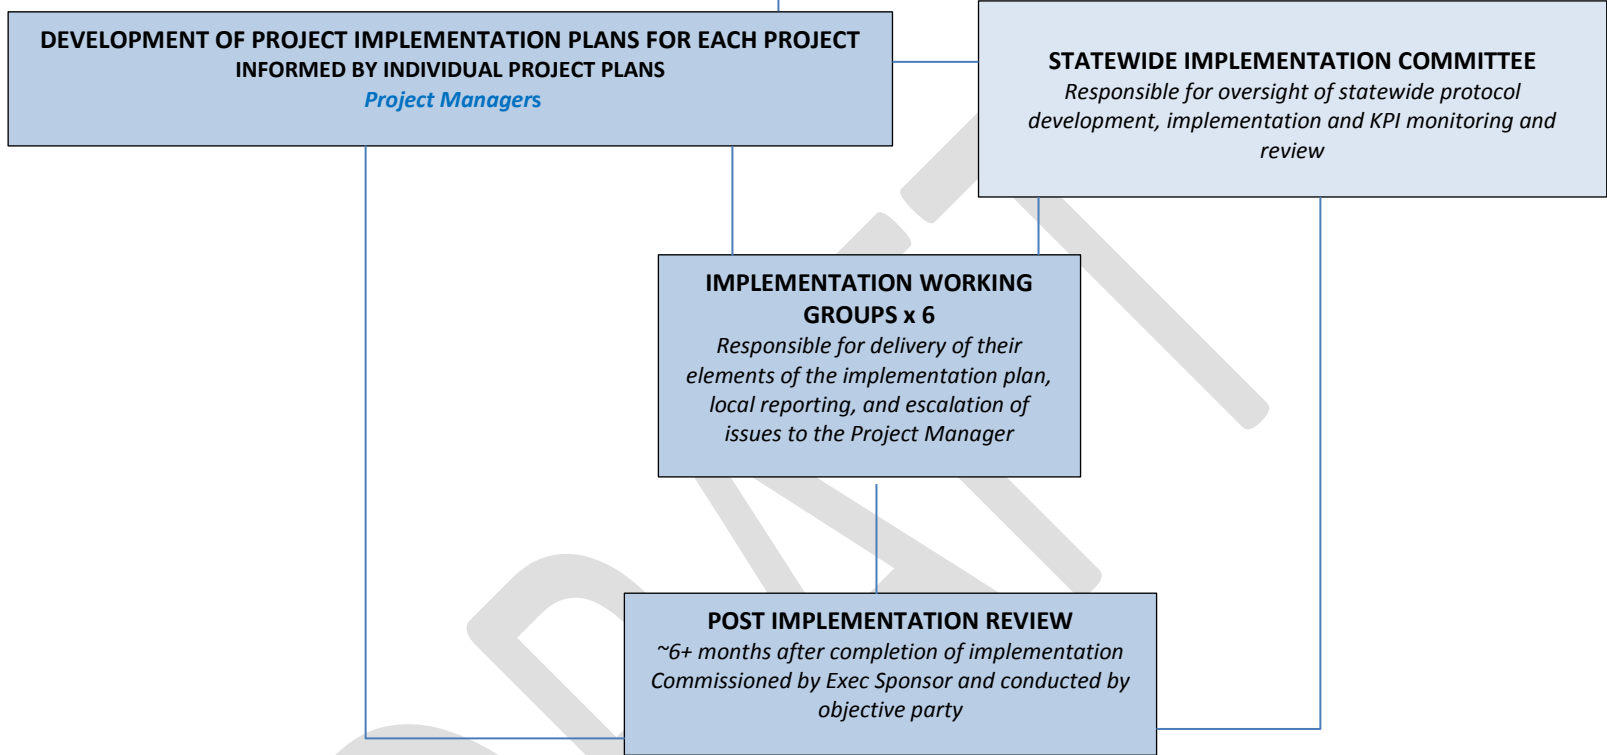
DEVELOPMENT OF PROJECT IMPLEMENTATION PLANS FOR EACH PROJECT
INFORMED BY INDIVIDUAL PROJECT PLANS
Project Managers

STATEWIDE IMPLEMENTATION COMMITTEE
Responsible for oversight of statewide protocol development, implementation and KPI monitoring and review

IMPLEMENTATION WORKING GROUPS x 6
Responsible for delivery of their elements of the implementation plan, local reporting, and escalation of issues to the Project Manager

POST IMPLEMENTATION REVIEW
~6+ months after completion of implementation
Commissioned by Exec Sponsor and conducted by objective party